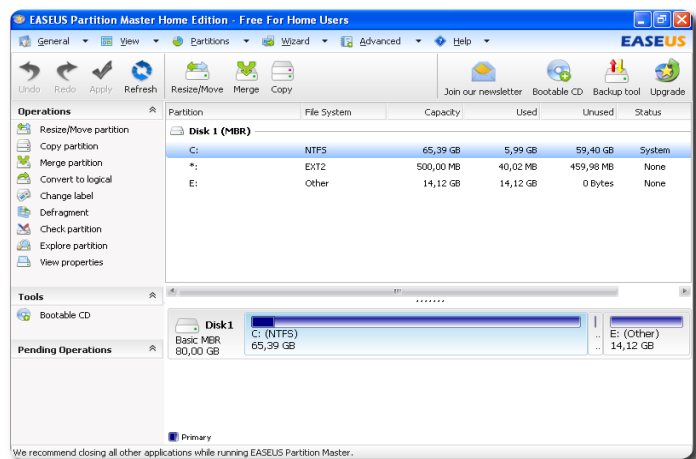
EASEUS Partition Master Home Edition - Free For Home Users

General ▾ View ▾ Partitions ▾ Wizard ▾ Advanced ▾ Help ▾ EASEUS

Undo Redo Apply Refresh Resize/Move Merge Copy Join our newsletter Bootable CD Backup tool Upgrade

Operations
Resize/Move partition
Copy partition
Merge partition
Convert to logical
Change label
Defragment
Check partition
Explore partition
View properties

Tools
Bootable CD

Pending Operations

| Partition | File System | Capacity | Used | Unused | Status |
|---|---|---|---|---|---|
| Disk 1 (MBR) | | | | | |
| C: | NTFS | 65,39 GB | 5,99 GB | 59,40 GB | System |
| *: | EXT2 | 500,00 MB | 40,02 MB | 459,98 MB | None |
| E: | Other | 14,12 GB | 14,12 GB | 0 Bytes | None |

Disk1
Basic MBR
80,00 GB
C: (NTFS)
65,39 GB
E: (Other)
14,12 GB

Primary

We recommend closing all other applications while running EASEUS Partition Master.